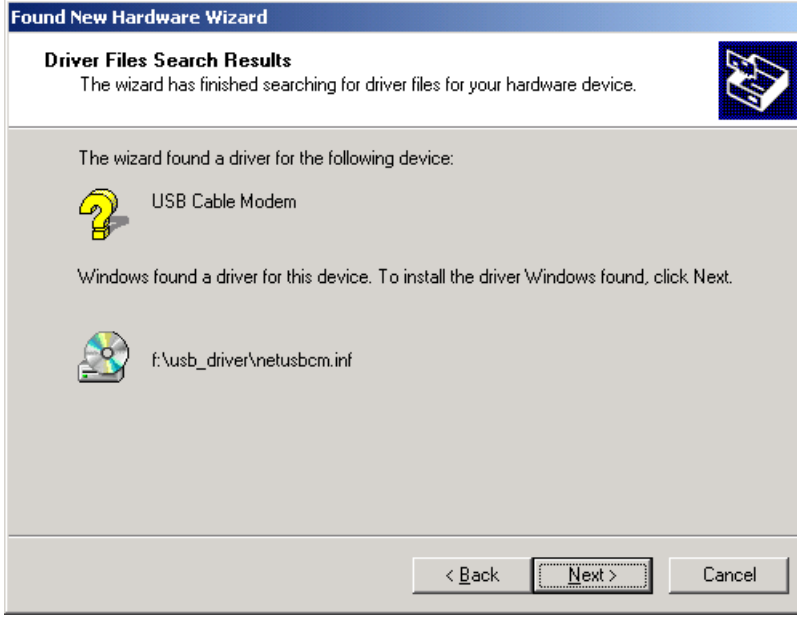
Found New Hardware Wizard

Driver Files Search Results
The wizard has finished searching for driver files for your hardware device.

The wizard found a driver for the following device:

USB Cable Modem

Windows found a driver for this device. To install the driver Windows found, click Next.

f:\usb_driver\netusbcm.inf

< Back
Next >
Cancel